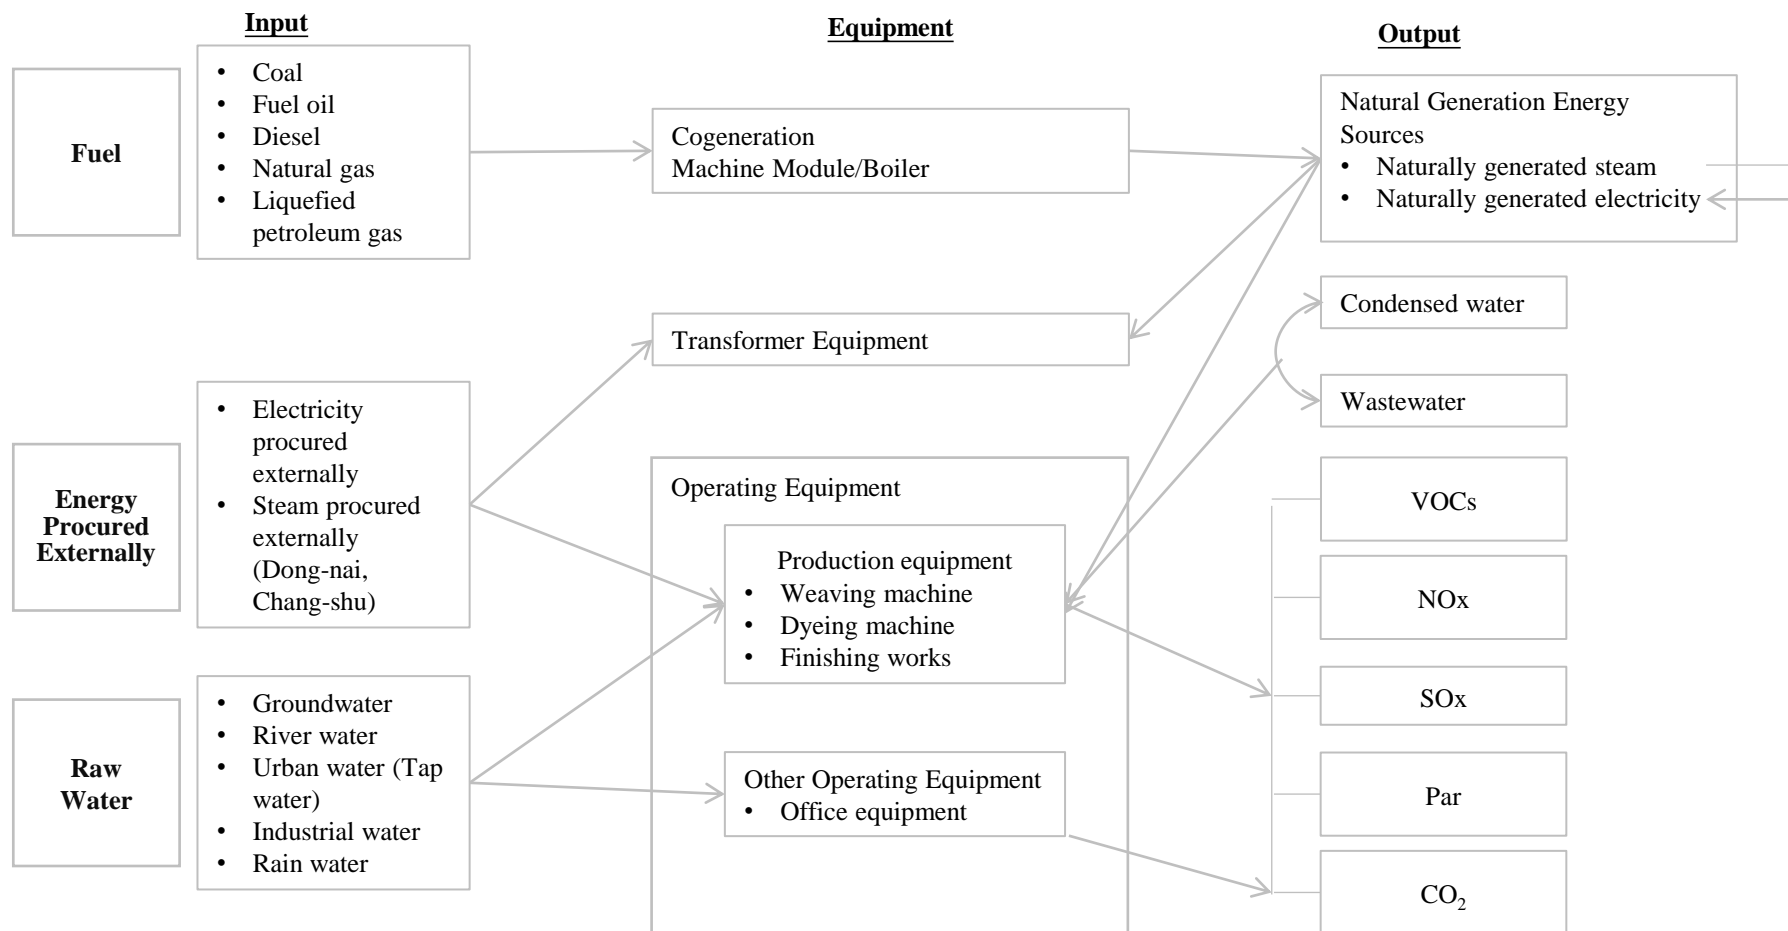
Input

Fuel

- Coal
- Fuel oil
- Diesel
- Natural gas
- Liquefied petroleum gas

Energy Procured Externally

- Electricity procured externally
- Steam procured externally (Dong-nai, Chang-shu)

Raw Water

- Groundwater
- River water
- Urban water (Tap water)
- Industrial water
- Rain water

Equipment

Cogeneration Machine Module/Boiler

Transformer Equipment

Operating Equipment

Production equipment
- Weaving machine
- Dyeing machine
- Finishing works

Other Operating Equipment
- Office equipment

Output

Natural Generation Energy Sources
- Naturally generated steam
- Naturally generated electricity

Condensed water

Wastewater

VOCs

NOx

SOx

Par

$CO_2$